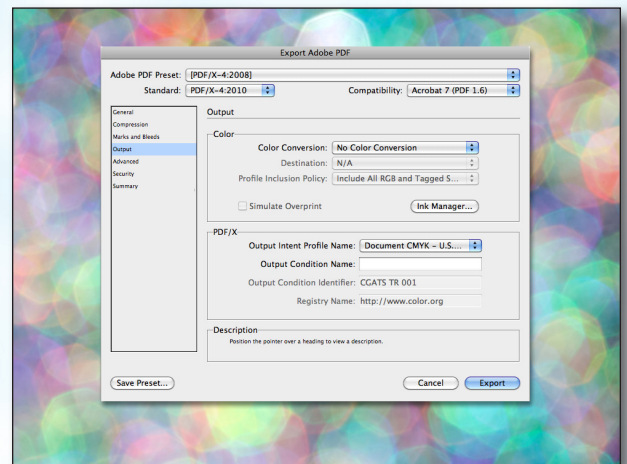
Export Adobe PDF

Adobe PDF Preset: [PDF/X-4:2008]

Standard: PDF/X-4:2010

Compatibility: Acrobat 7 (PDF 1.6)

General
Compression
Marks and Bleeds
Output
Advanced
Security
Summary

Output

Color

Color Conversion: No Color Conversion

Destination: N/A

Profile Inclusion Policy: Include All RGB and Tagged S...

Simulate Overprint

Ink Manager...

PDF/X

Output Intent Profile Name: Document CMYK – U.S....

Output Condition Name:

Output Condition Identifier: CGATS TR 001

Registry Name: http://www.color.org

Description

Position the pointer over a heading to view a description.

Save Preset...

Cancel

Export